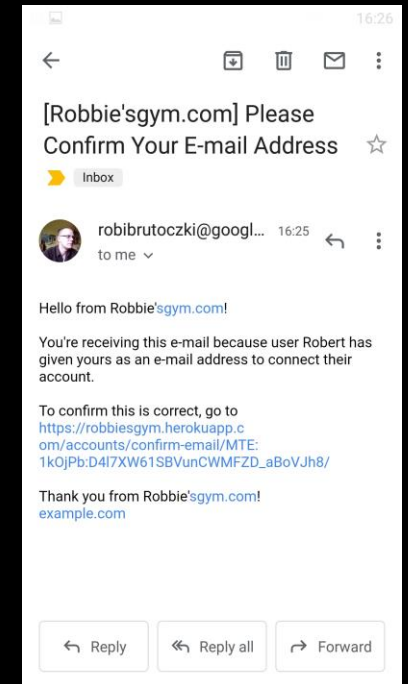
16:26

[Robbie'sgym.com] Please Confirm Your E-mail Address

Inbox

robibrutoczki@googl... 16:25
to me

Hello from Robbie'sgym.com!

You're receiving this e-mail because user Robert has given yours as an e-mail address to connect their account.

To confirm this is correct, go to https://robbiesgym.herokuapp.com/accounts/confirm-email/MTE:1kOjPb:D4l7XW61SBVunCWMFZD_aBoVJh8/

Thank you from Robbie'sgym.com!
example.com

Reply

Reply all

Forward